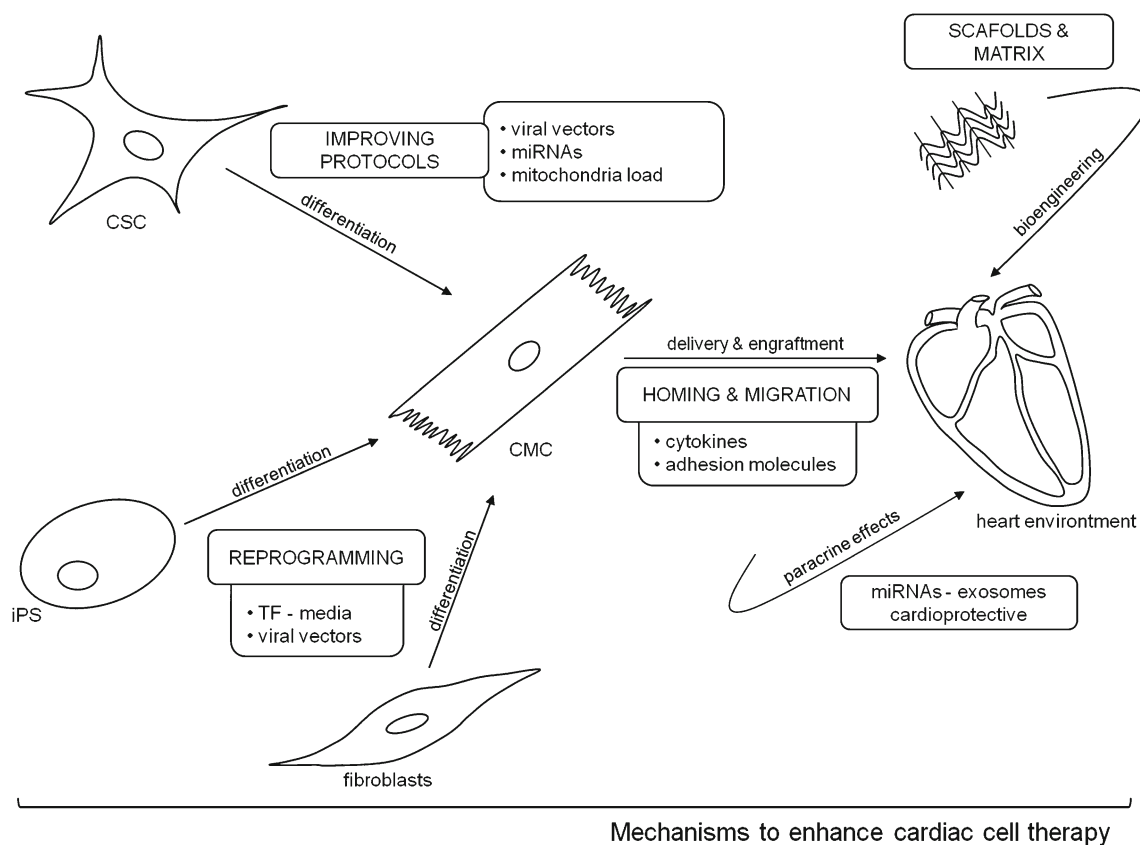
SCAFOLDS & MATRIX

IMPROVING PROTOCOLS

• viral vectors
• miRNAs
• mitochondria load

CSC

differentiation

bioengineering

delivery & engraftment

HOMING & MIGRATION

• cytokines
• adhesion molecules

CMC

differentiation

differentiation

REPROGRAMMING

• TF - media
• viral vectors

iPS

fibroblasts

paracrine effects

heart environtment

miRNAs - exosomes cardioprotective

Mechanisms to enhance cardiac cell therapy